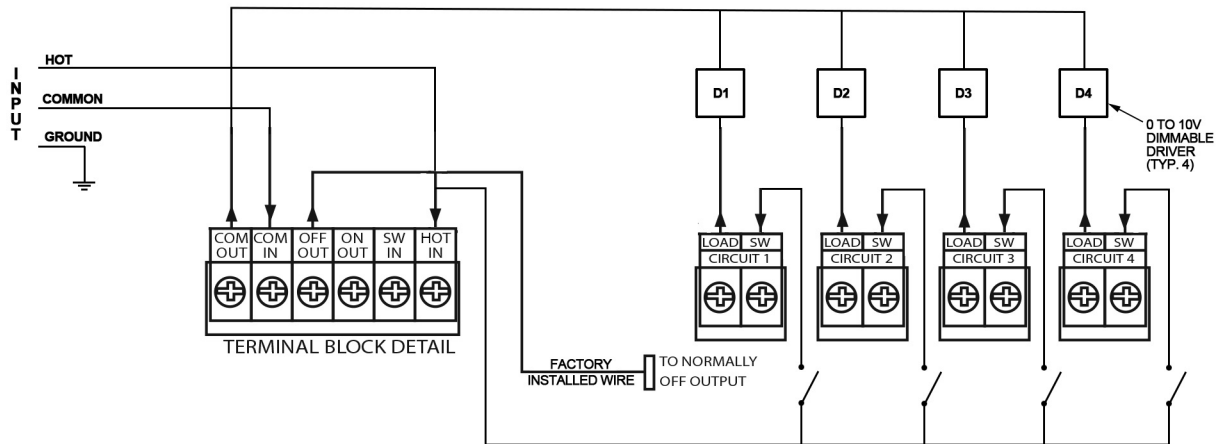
I
N
P
U
T

HOT

COMMON

GROUND

COM OUT | COM IN | OFF OUT | ON OUT | SW IN | HOT IN

TERMINAL BLOCK DETAIL

FACTORY INSTALLED WIRE

TO NORMALLY OFF OUTPUT

D1

D2

D3

D4

0 TO 10V DIMMABLE DRIVER (TYP. 4)

LOAD SW
CIRCUIT 1

LOAD SW
CIRCUIT 2

LOAD SW
CIRCUIT 3

LOAD SW
CIRCUIT 4